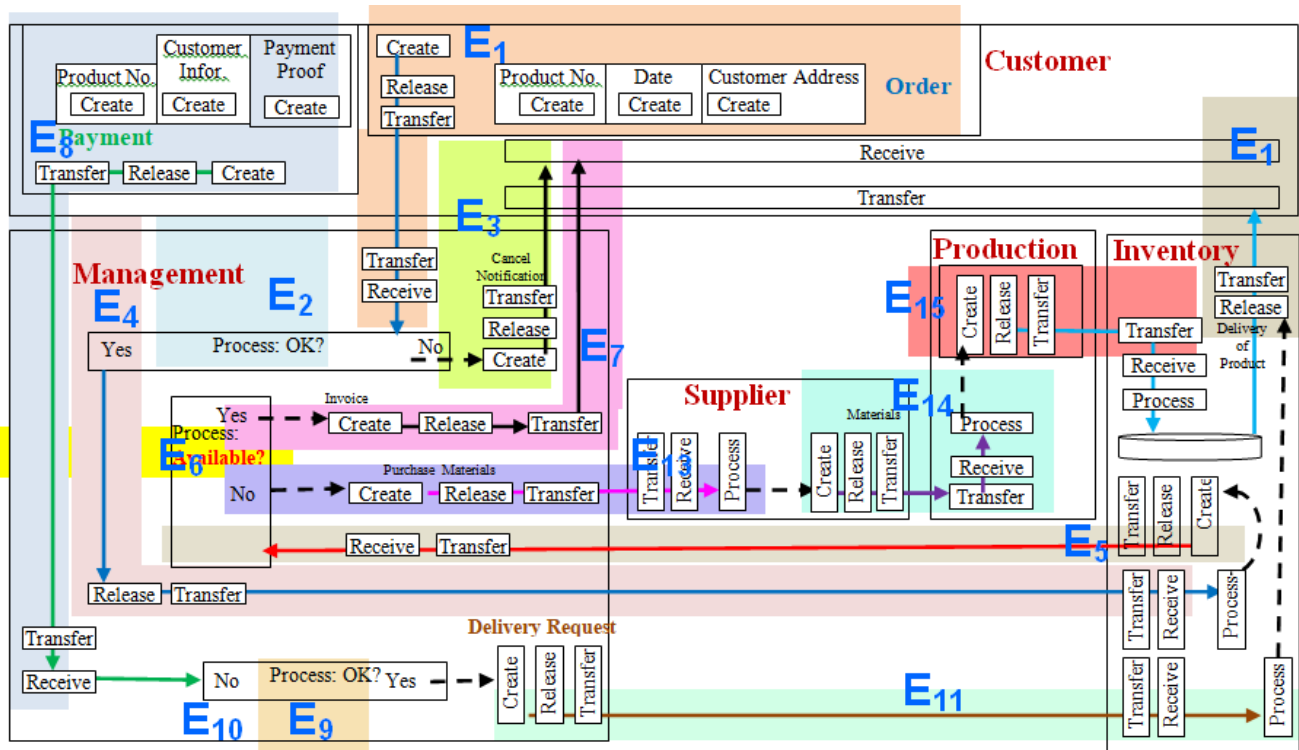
Customer

Order

$E_1$

Create
Release
Transfer

Product No. Create
Date Create
Customer Address Create

Product No. Create
Customer Infor. Create
Payment Proof Create

$E_8$ Payment
Transfer Release Create

Receive
Transfer
$E_1$

Management
$E_4$
$E_2$
$E_3$
Transfer
Receive
Cancel Notification
Transfer
Release
Create
$E_7$
Yes Process: OK? No

Invoice
Yes Create Release Transfer
Process: Available?
$E_6$
Purchase Materials
No Create Release Transfer

Receive Transfer

Release Transfer

Supplier
Transfer Receive Process
$E_{13}$
Materials
Create Release Transfer

Production
$E_{15}$
Create Release Transfer
$E_{14}$
Process
Receive
Transfer

Inventory
Transfer
Release
Delivery of Product
Transfer
Receive
Process
Transfer Release Create
$E_5$
Transfer Receive Process
Transfer Receive Process

Transfer
Receive
No Process: OK? Yes
Delivery Request
Create Release Transfer
$E_{10}$ $E_9$
$E_{11}$